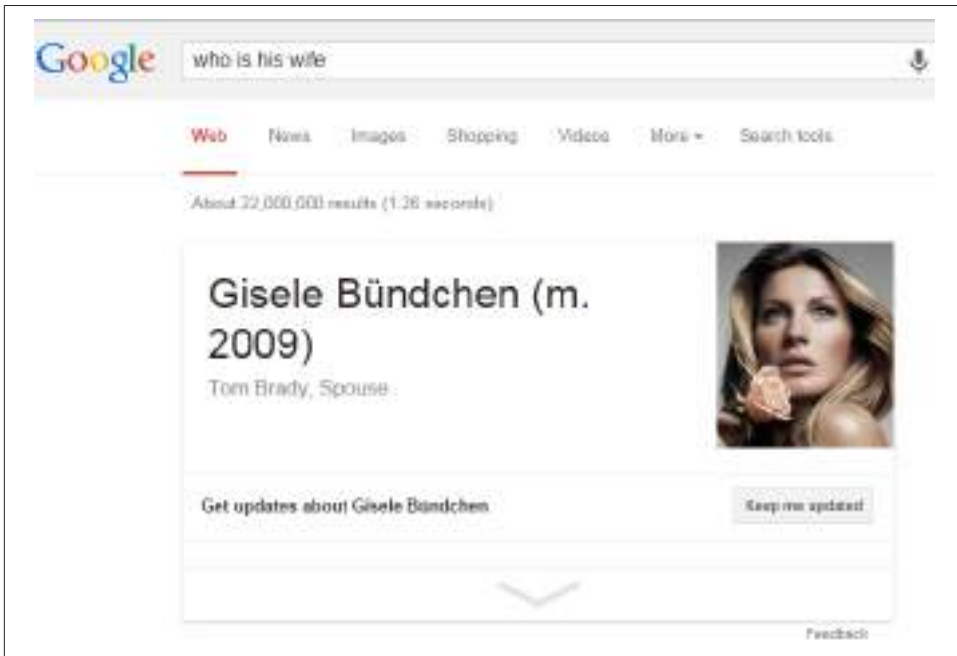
Google who is his wife

Web News Images Shopping Videos More ▾ Search tools

About 22,000,000 results (1.26 seconds)

Gisele Bündchen (m. 2009)

Tom Brady, Spouse

Get updates about Gisele Bündchen

Keep me updated

Feedback